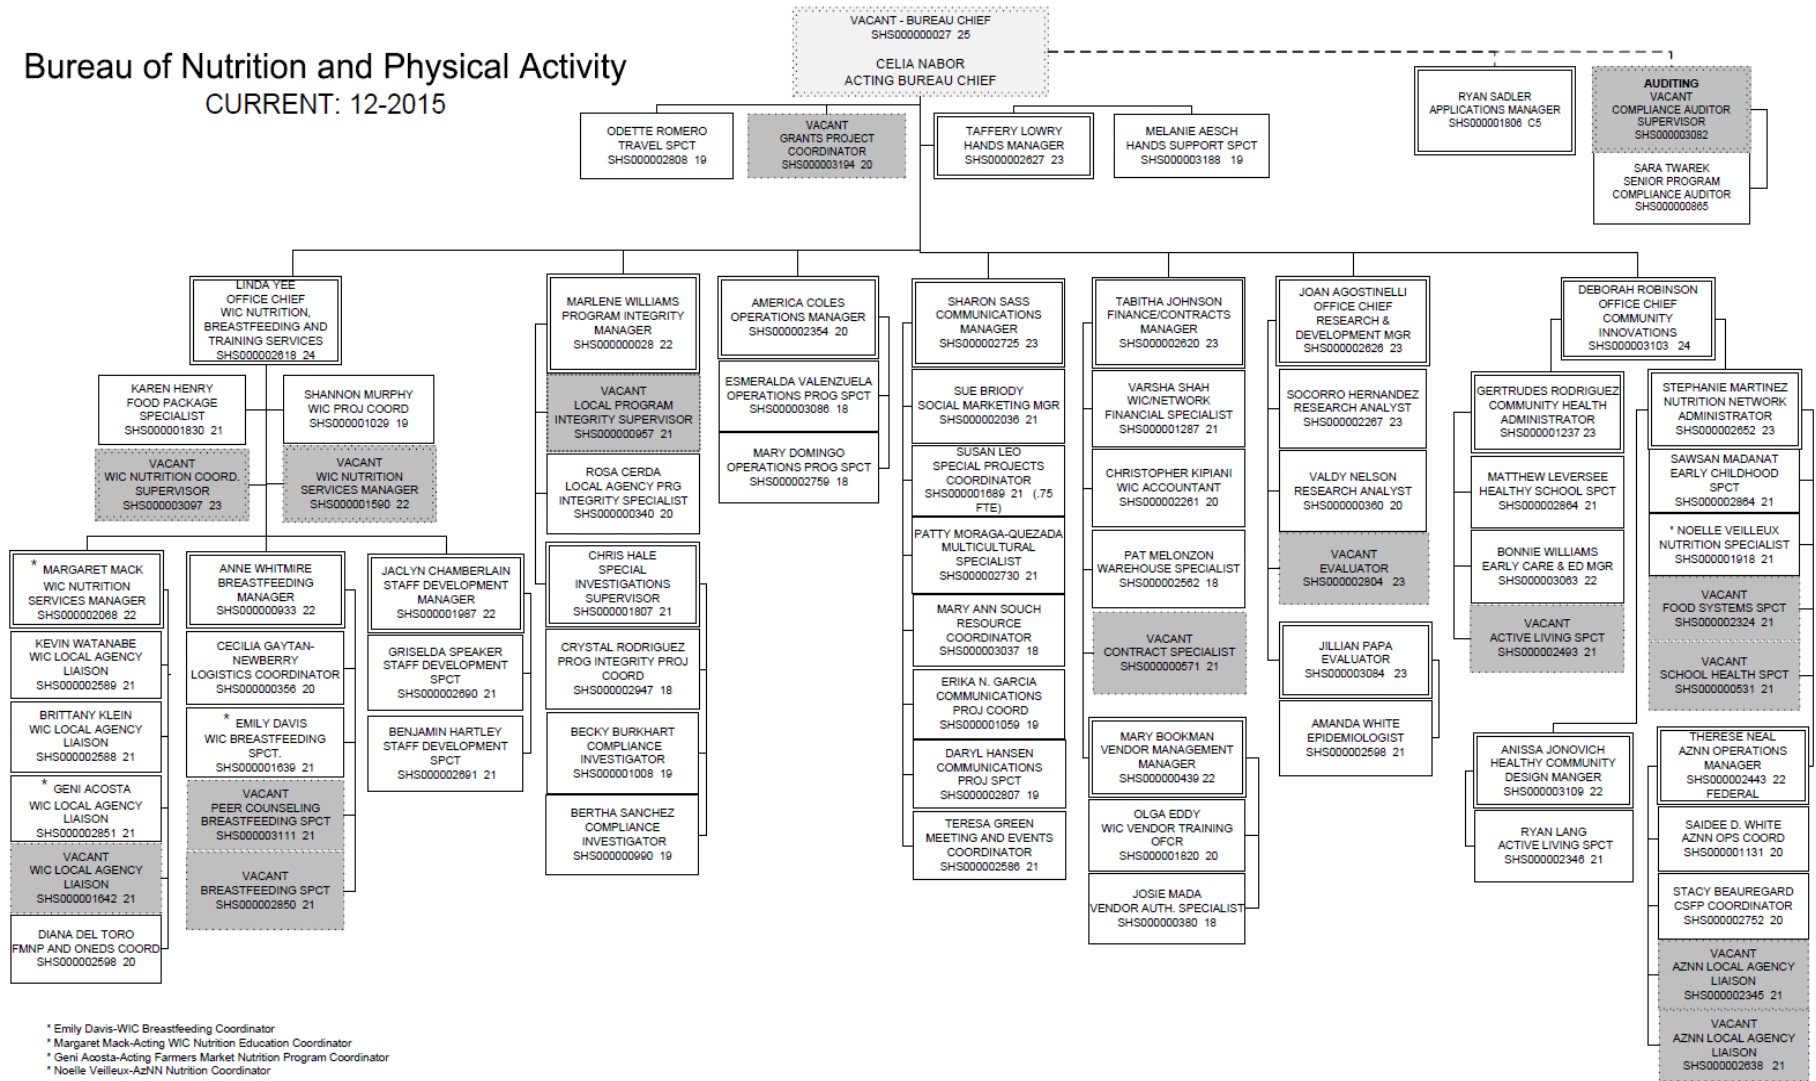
Bureau of Nutrition and Physical Activity
CURRENT: 12-2015

VACANT - BUREAU CHIEF
SHS000000027 25

CELIA NABOR
ACTING BUREAU CHIEF

ODETTE ROMERO
TRAVEL SPCT
SHS000002808 19

VACANT
GRANTS PROJECT COORDINATOR
SHS000003194 20

TAFFERY LOWRY
HANDS MANAGER
SHS000002627 23

MELANIE AESCH
HANDS SUPPORT SPCT
SHS000003188 19

RYAN SADLER
APPLICATIONS MANAGER
SHS000001806 C5

AUDITING
VACANT
COMPLIANCE AUDITOR SUPERVISOR
SHS000003082

SARA TWAREK
SENIOR PROGRAM COMPLIANCE AUDITOR
SHS000000865

LINDA YEE
OFFICE CHIEF
WIC NUTRITION, BREASTFEEDING AND TRAINING SERVICES
SHS000002618 24

KAREN HENRY
FOOD PACKAGE SPECIALIST
SHS000001830 21

SHANNON MURPHY
WIC PROJ COORD
SHS000001029 19

VACANT
WIC NUTRITION COORD. SUPERVISOR
SHS000003097 23

VACANT
WIC NUTRITION SERVICES MANAGER
SHS000001590 22

* MARGARET MACK
WIC NUTRITION SERVICES MANAGER
SHS000002068 22

KEVIN WATANABE
WIC LOCAL AGENCY LIAISON
SHS000002589 21

BRITTANY KLEIN
WIC LOCAL AGENCY LIAISON
SHS000002588 21

* GENI ACOSTA
WIC LOCAL AGENCY LIAISON
SHS000002851 21

VACANT
WIC LOCAL AGENCY LIAISON
SHS000001642 21

DIANA DEL TORO
FMNP AND ONEDS COORD
SHS000002598 20

ANNE WHITMIRE
BREASTFEEDING MANAGER
SHS000000933 22

CECILIA GAYTAN-NEWBERRY
LOGISTICS COORDINATOR
SHS000000356 20

* EMILY DAVIS
WIC BREASTFEEDING SPCT.
SHS000001639 21

VACANT
PEER COUNSELING BREASTFEEDING SPCT
SHS000003111 21

VACANT
BREASTFEEDING SPCT
SHS000002850 21

JACLYN CHAMBERLAIN
STAFF DEVELOPMENT MANAGER
SHS000001987 22

GRISELDA SPEAKER
STAFF DEVELOPMENT SPCT
SHS000002690 21

BENJAMIN HARTLEY
STAFF DEVELOPMENT SPCT
SHS000002691 21

MARLENE WILLIAMS
PROGRAM INTEGRITY MANAGER
SHS000000028 22

VACANT
LOCAL PROGRAM INTEGRITY SUPERVISOR
SHS000000957 21

ROSA CERDA
LOCAL AGENCY PRG INTEGRITY SPECIALIST
SHS000000340 20

CHRIS HALE
SPECIAL INVESTIGATIONS SUPERVISOR
SHS000001807 21

CRYSTAL RODRIGUEZ
PROG INTEGRITY PROJ COORD
SHS000002947 18

BECKY BURKHART
COMPLIANCE INVESTIGATOR
SHS000001008 19

BERTHA SANCHEZ
COMPLIANCE INVESTIGATOR
SHS000000990 19

AMERICA COLES
OPERATIONS MANAGER
SHS000002354 20

ESMERALDA VALENZUELA
OPERATIONS PROG SPCT
SHS000003086 18

MARY DOMINGO
OPERATIONS PROG SPCT
SHS000002759 18

SHARON SASS
COMMUNICATIONS MANAGER
SHS000002725 23

SUE BRIODY
SOCIAL MARKETING MGR
SHS000002036 21

SUSAN LEO
SPECIAL PROJECTS COORDINATOR
SHS000001689 21 (.75 FTE)

PATTY MORAGA-QUEZADA
MULTICULTURAL SPECIALIST
SHS000002730 21

MARY ANN SOUCH
RESOURCE COORDINATOR
SHS000003037 18

ERIKA N. GARCIA
COMMUNICATIONS PROJ COORD
SHS000001059 19

DARYL HANSEN
COMMUNICATIONS PROJ SPCT
SHS000002807 19

TERESA GREEN
MEETING AND EVENTS COORDINATOR
SHS000002586 21

TABITHA JOHNSON
FINANCE/CONTRACTS MANAGER
SHS000002620 23

VARSHA SHAH
WIC/NETWORK FINANCIAL SPECIALIST
SHS000001287 21

CHRISTOPHER KIPIANI
WIC ACCOUNTANT
SHS000002261 20

PAT MELONZON
WAREHOUSE SPECIALIST
SHS000002562 18

VACANT
CONTRACT SPECIALIST
SHS000000571 21

MARY BOOKMAN
VENDOR MANAGEMENT MANAGER
SHS000000439 22

OLGA EDDY
WIC VENDOR TRAINING OFCR
SHS000001820 20

JOSIE MADA
VENDOR AUTH. SPECIALIST
SHS000000380 18

JOAN AGOSTINELLI
OFFICE CHIEF
RESEARCH & DEVELOPMENT MGR
SHS000002626 23

SOCORRO HERNANDEZ
RESEARCH ANALYST
SHS000002267 23

VALDY NELSON
RESEARCH ANALYST
SHS000000360 20

VACANT
EVALUATOR
SHS000002804 23

JILLIAN PAPA
EVALUATOR
SHS000003084 23

AMANDA WHITE
EPIDEMIOLOGIST
SHS000002598 21

DEBORAH ROBINSON
OFFICE CHIEF
COMMUNITY INNOVATIONS
SHS000003103 24

GERTRUDES RODRIGUEZ
COMMUNITY HEALTH ADMINISTRATOR
SHS000001237 23

MATTHEW LEVERSEE
HEALTHY SCHOOL SPCT
SHS000002864 21

BONNIE WILLIAMS
EARLY CARE & ED MGR
SHS000003063 22

VACANT
ACTIVE LIVING SPCT
SHS000002493 21

ANISSA JONOVICH
HEALTHY COMMUNITY DESIGN MANGER
SHS000003109 22

RYAN LANG
ACTIVE LIVING SPCT
SHS000002346 21

STEPHANIE MARTINEZ
NUTRITION NETWORK ADMINISTRATOR
SHS000002652 23

SAWSAN MADANAT
EARLY CHILDHOOD SPCT
SHS000002864 21

* NOELLE VEILLEUX
NUTRITION SPECIALIST
SHS000001918 21

VACANT
FOOD SYSTEMS SPCT
SHS000002324 21

VACANT
SCHOOL HEALTH SPCT
SHS000000531 21

THERESE NEAL
AZNN OPERATIONS MANAGER
SHS000002443 22
FEDERAL

SAIDEE D. WHITE
AZNN OPS COORD
SHS000001131 20

STACY BEAUREGARD
CSFP COORDINATOR
SHS000002752 20

VACANT
AZNN LOCAL AGENCY LIAISON
SHS000002345 21

VACANT
AZNN LOCAL AGENCY LIAISON
SHS000002638 21

* Emily Davis-WIC Breastfeeding Coordinator
* Margaret Mack-Acting WIC Nutrition Education Coordinator
* Geni Acosta-Acting Farmers Market Nutrition Program Coordinator
* Noelle Veilleux-AzNN Nutrition Coordinator